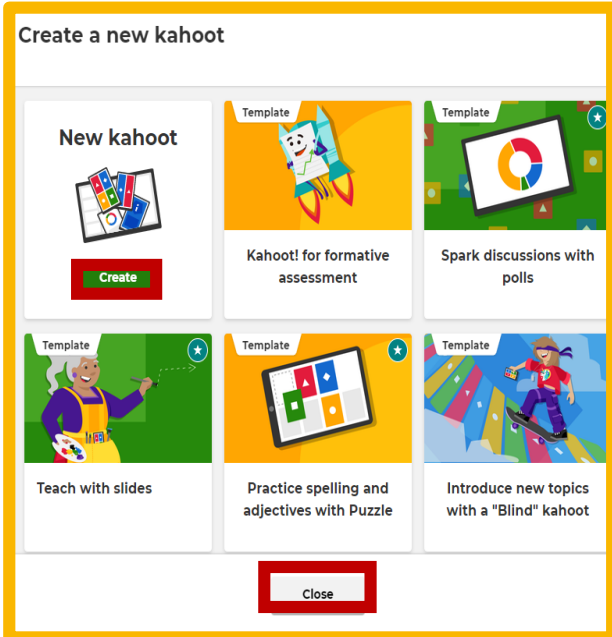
Create a new kahoot

New kahoot

Create

Template

Kahoot! for formative assessment

Template

Spark discussions with polls

Template

Teach with slides

Template

Practice spelling and adjectives with Puzzle

Template

Introduce new topics with a "Blind" kahoot

Close